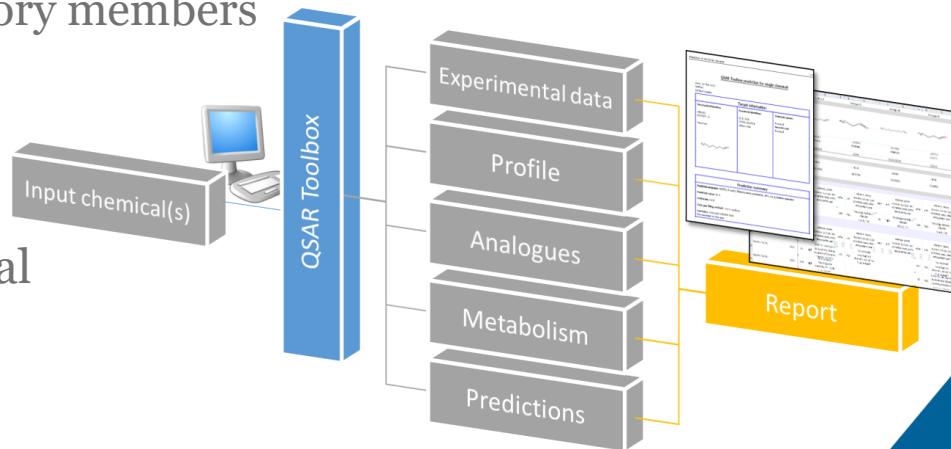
ory members

al

Input chemical(s)

QSAR Toolbox

Experimental data

Profile

Analogues

Metabolism

Predictions

QSAR Toolbox prediction for single chemical

Target information

Prediction summary

Report